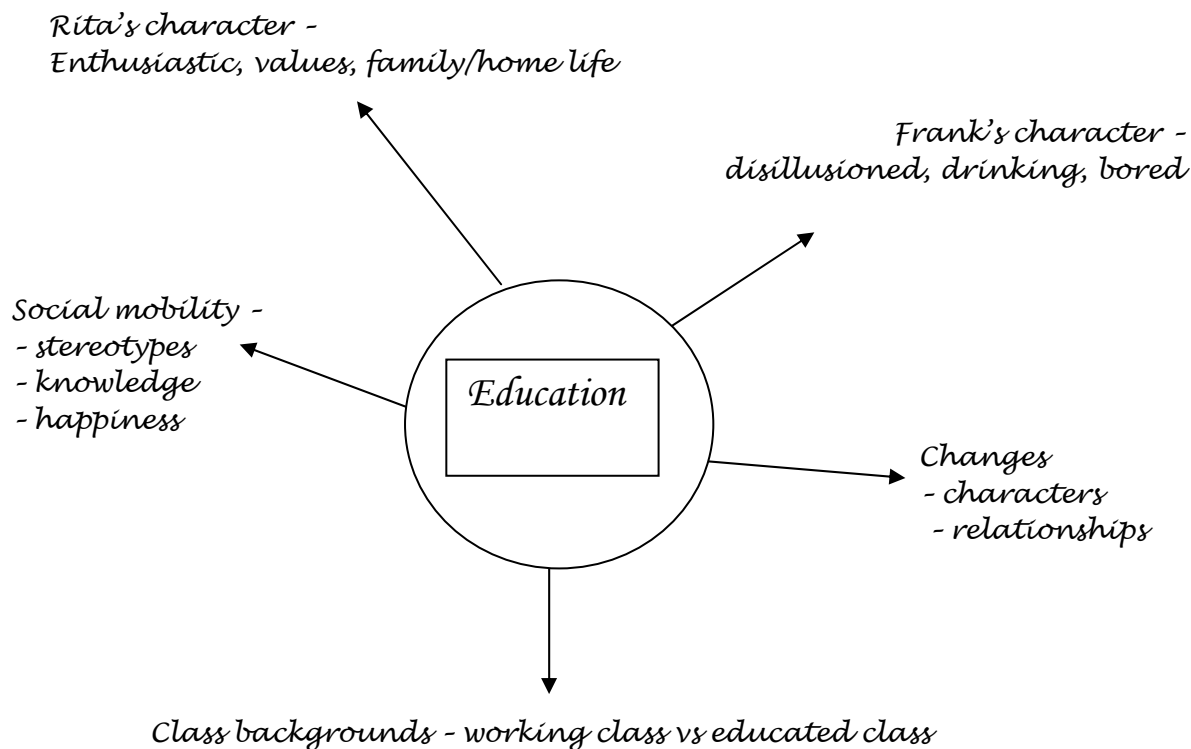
Rita's character -
Enthusiastic, values, family/home life

Frank's character -
disillusioned, drinking, bored

Social mobility -
- stereotypes
- knowledge
- happiness

Education

Changes
- characters
- relationships

Class backgrounds - working class vs educated class